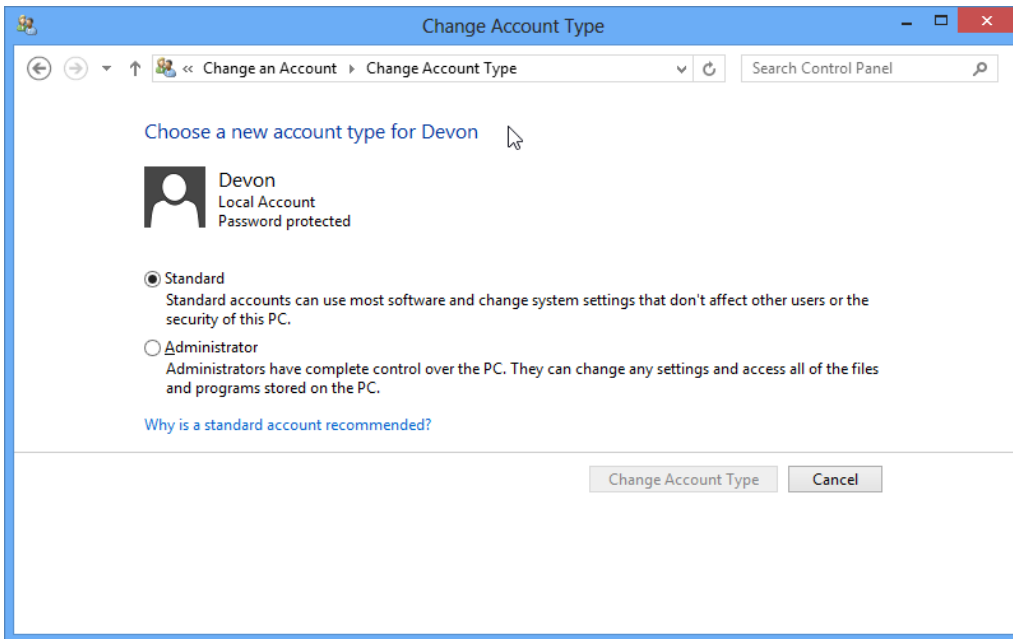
Change Account Type

« Change an Account ▸ Change Account Type

Search Control Panel

Choose a new account type for Devon

Devon
Local Account
Password protected

Standard
Standard accounts can use most software and change system settings that don't affect other users or the security of this PC.

Administrator
Administrators have complete control over the PC. They can change any settings and access all of the files and programs stored on the PC.

Why is a standard account recommended?

Change Account Type

Cancel